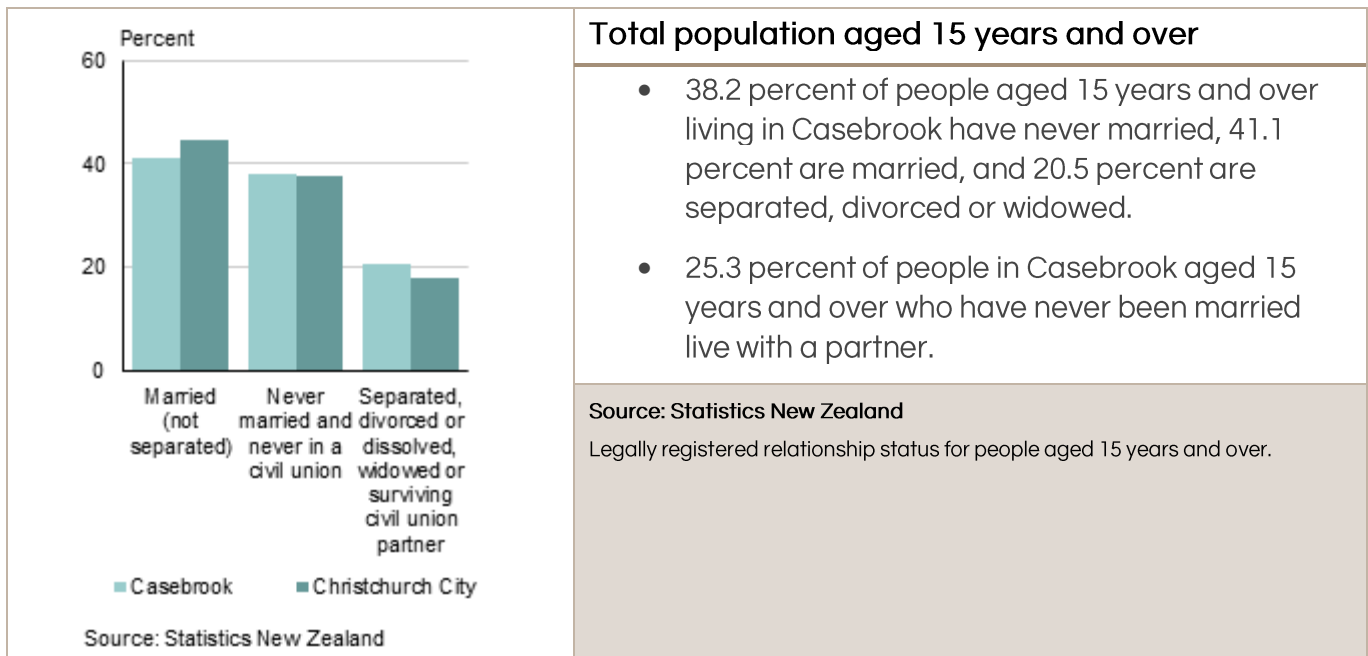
Percent

60

40

20

0

Married (not separated)

Never married and never in a civil union

Separated, divorced or dissolved, widowed or surviving civil union partner

Casebrook

Christchurch City

Source: Statistics New Zealand

Total population aged 15 years and over

- 38.2 percent of people aged 15 years and over living in Casebrook have never married, 41.1 percent are married, and 20.5 percent are separated, divorced or widowed.
- 25.3 percent of people in Casebrook aged 15 years and over who have never been married live with a partner.

Source: Statistics New Zealand

Legally registered relationship status for people aged 15 years and over.